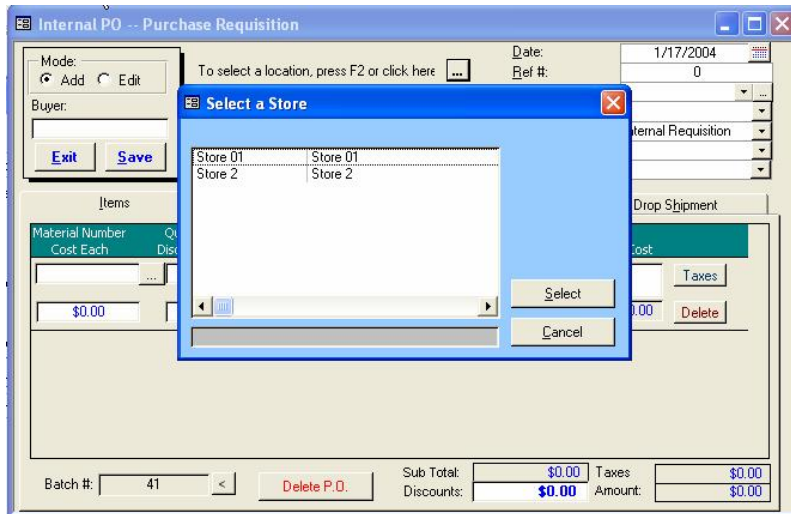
Internal PO -- Purchase Requisition

Mode:
Add Edit

Buyer:

Exit Save

To select a location, press F2 or click here ...

Date: 1/17/2004
Ref #: 0

ternal Requisition

Select a Store

| Store 01 | Store 01 |
|---|---|
| Store 2 | Store 2 |

Select
Cancel

Items

Drop Shipment

Material Number
Cost Each

Qu
Disc

Cost

Taxes

$0.00

.00

Delete

Batch #: 41 <

Delete P.O.

Sub Total: $0.00
Discounts: $0.00

Taxes $0.00
Amount: $0.00